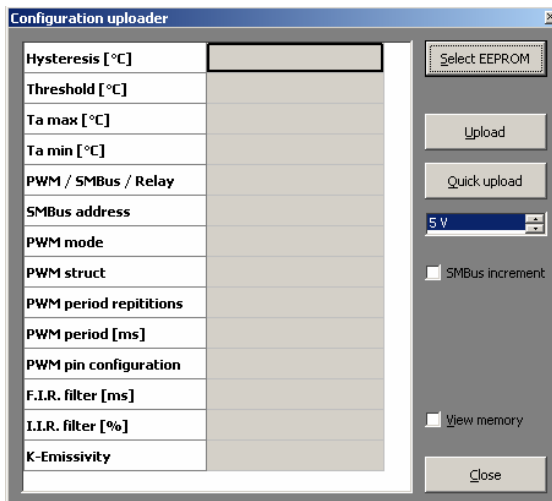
Configuration uploader

| Hysteresis [°C] | |
|---|---|
| Threshold [°C] | |
| Ta max [°C] | |
| Ta min [°C] | |
| PWM / SMBus / Relay | |
| SMBus address | |
| PWM mode | |
| PWM struct | |
| PWM period repititions | |
| PWM period [ms] | |
| PWM pin configuration | |
| F.I.R. filter [ms] | |
| I.I.R. filter [%] | |
| K-Emissivity | |

Select EEPROM

Upload

Quick upload

5 V

SMBus increment

View memory

Close